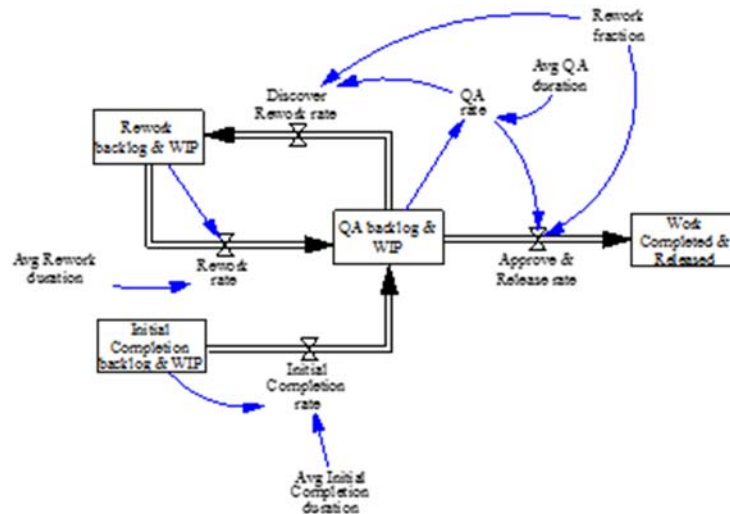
Rework fraction

Avg QA duration

Discover Rework rate

QA rate

Rework backlog & WIP

QA backlog & WIP

Work Completed & Released

Avg Rework duration

Rework rate

Approve & Release rate

Initial Completion backlog & WIP

Initial Completion rate

Avg Initial Completion duration